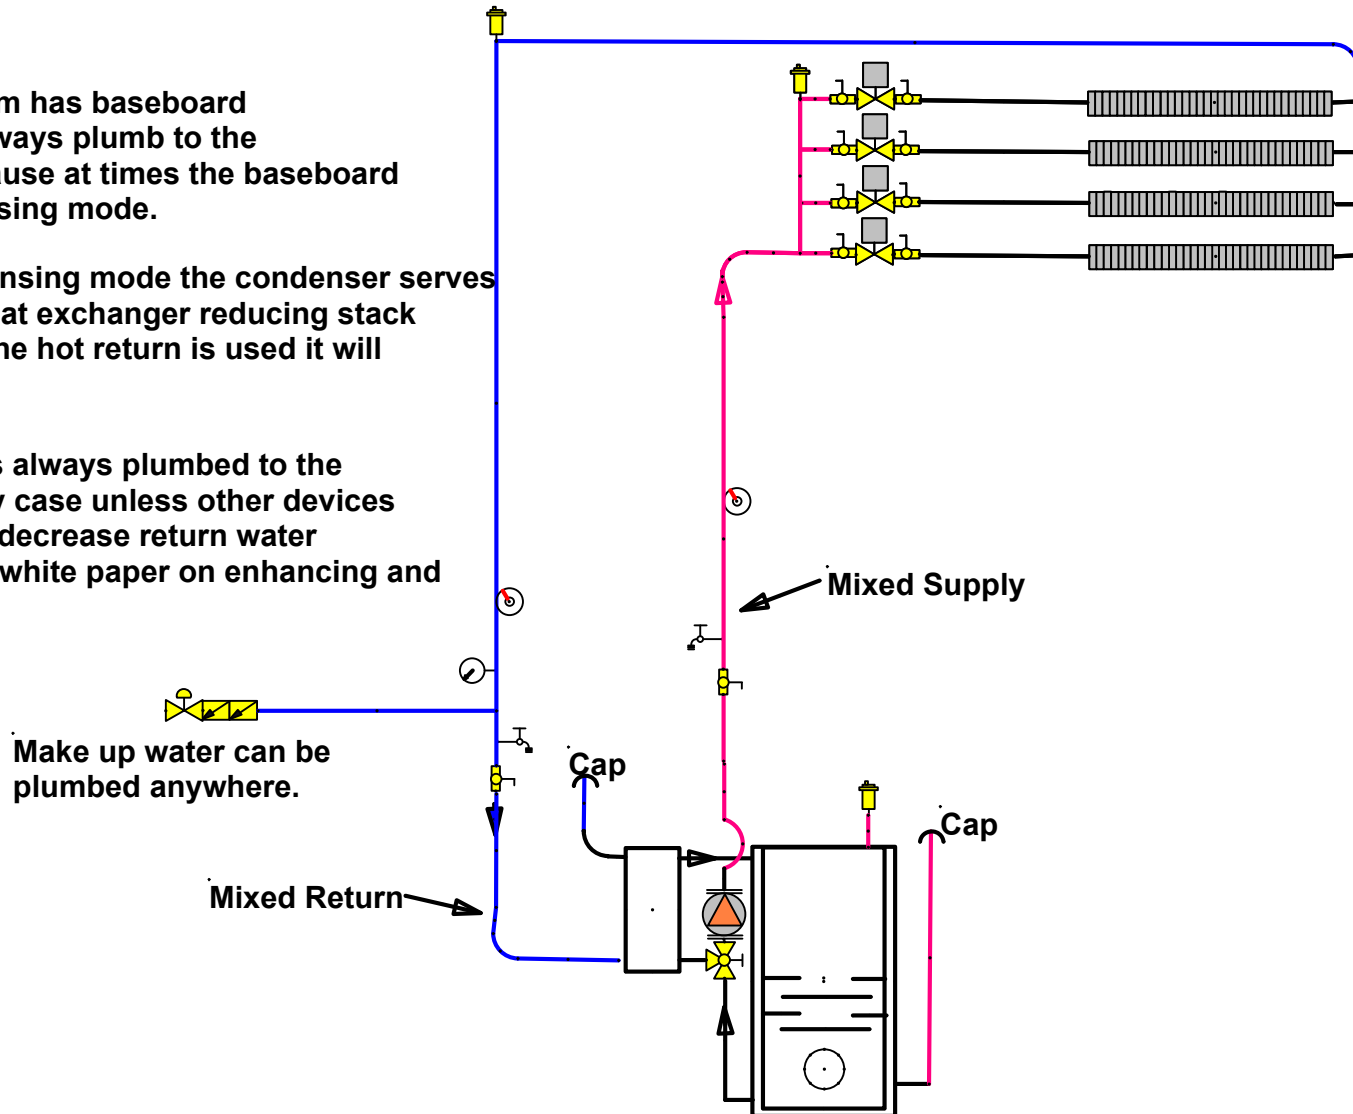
m has baseboard
vays plumb to the
use at times the baseboard
sing mode.

nsing mode the condenser serves
at exchanger reducing stack
e hot return is used it will

s always plumbed to the
y case unless other devices
decrease return water
white paper on enhancing and

Mixed Supply

Make up water can be plumbed anywhere.

Cap

Cap

Mixed Return